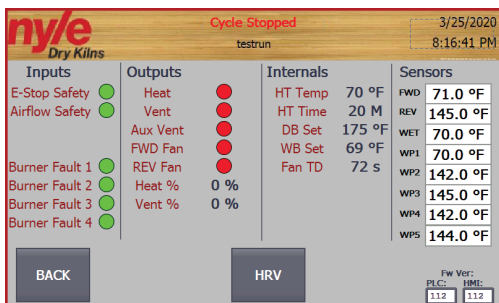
nyle
Dry Kilns

Cycle Stopped
testrun

3/25/2020
8:16:41 PM

Inputs
E-Stop Safety
Airflow Safety
Burner Fault 1
Burner Fault 2
Burner Fault 3
Burner Fault 4

Outputs
Heat
Vent
Aux Vent
FWD Fan
REV Fan
Heat % 0 %
Vent % 0 %

Internals
HT Temp 70 °F
HT Time 20 M
DB Set 175 °F
WB Set 69 °F
Fan TD 72 s

Sensors
FWD 71.0 °F
REV 145.0 °F
WET 70.0 °F
WP1 70.0 °F
WP2 142.0 °F
WP3 145.0 °F
WP4 142.0 °F
WP5 144.0 °F

BACK

HRV

Fw Ver:
PLC: 112
HMI: 112